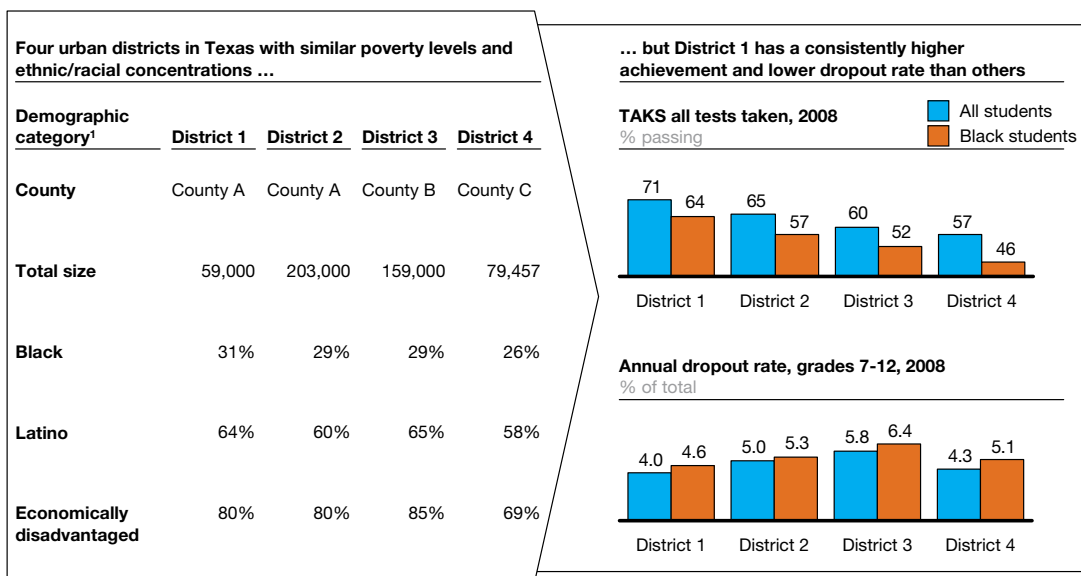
Four urban districts in Texas with similar poverty levels and ethnic/racial concentrations …

| Demographic category$^1$ | District 1 | District 2 | District 3 | District 4 |
|---|---|---|---|---|
| County | County A | County A | County B | County C |
| Total size | 59,000 | 203,000 | 159,000 | 79,457 |
| Black | 31% | 29% | 29% | 26% |
| Latino | 64% | 60% | 65% | 58% |
| Economically disadvantaged | 80% | 80% | 85% | 69% |

… but District 1 has a consistently higher achievement and lower dropout rate than others

TAKS all tests taken, 2008
% passing

All students
Black students

71 64 65 57 60 52 57 46

District 1 District 2 District 3 District 4

Annual dropout rate, grades 7-12, 2008
% of total

4.0 4.6 5.0 5.3 5.8 6.4 4.3 5.1

District 1 District 2 District 3 District 4